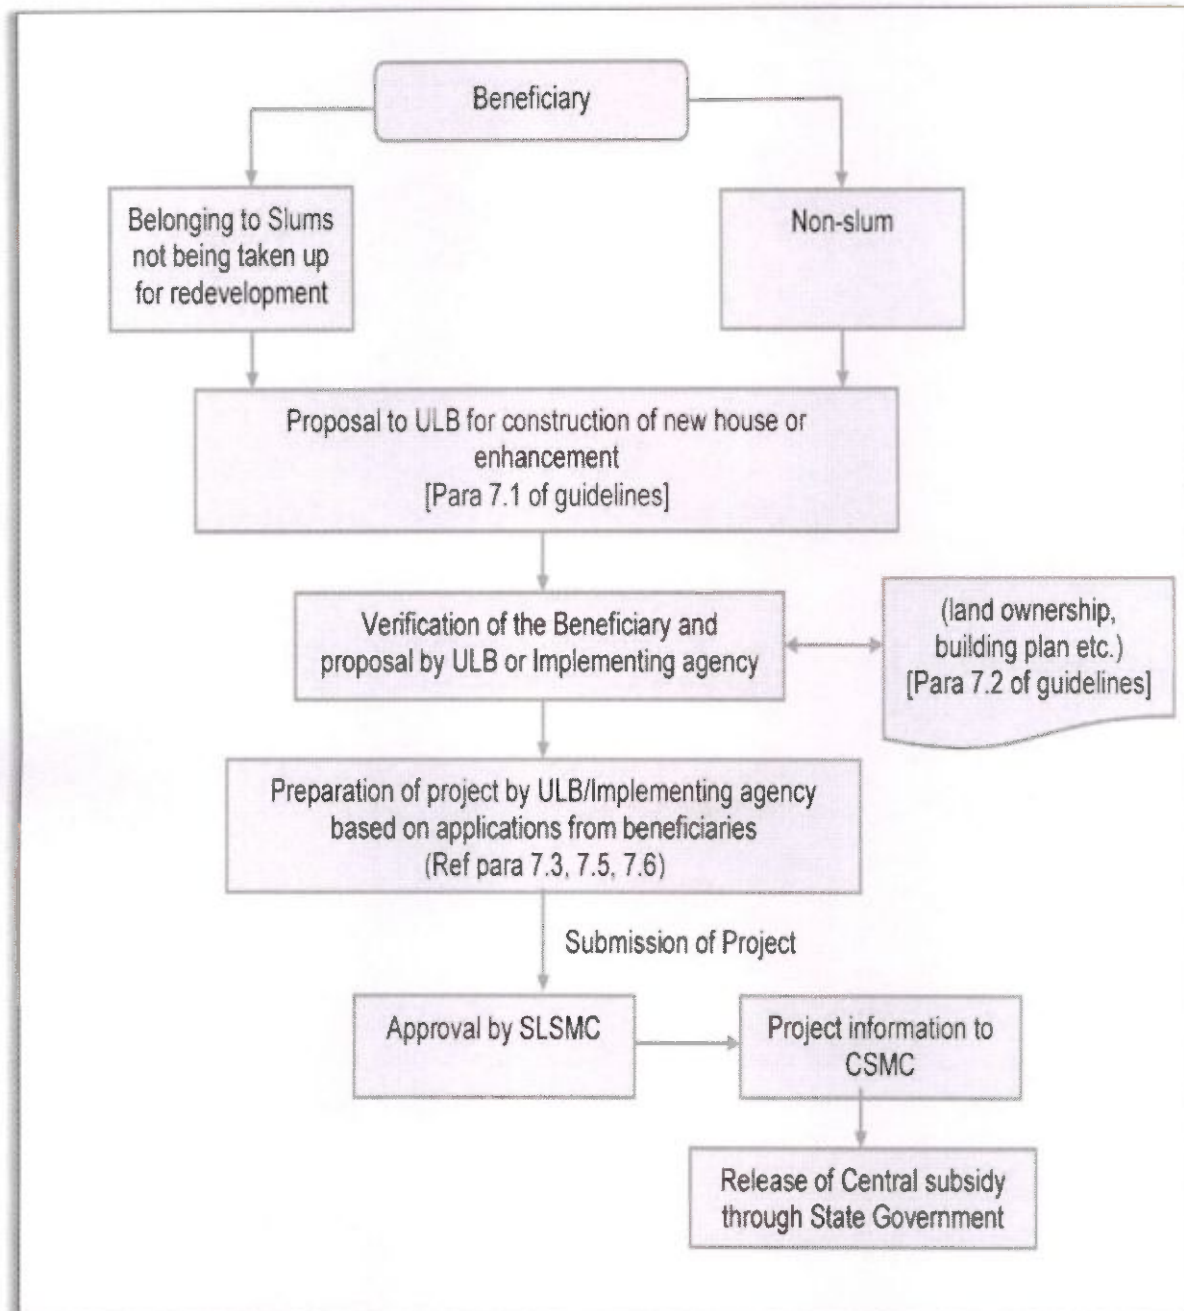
Beneficiary

Belonging to Slums not being taken up for redevelopment

Non-slum

Proposal to ULB for construction of new house or enhancement
[Para 7.1 of guidelines]

Verification of the Beneficiary and proposal by ULB or Implementing agency

(land ownership, building plan etc.)
[Para 7.2 of guidelines]

Preparation of project by ULB/Implementing agency based on applications from beneficiaries
(Ref para 7.3, 7.5, 7.6)

Submission of Project

Approval by SLSMC

Project information to CSMC

Release of Central subsidy through State Government